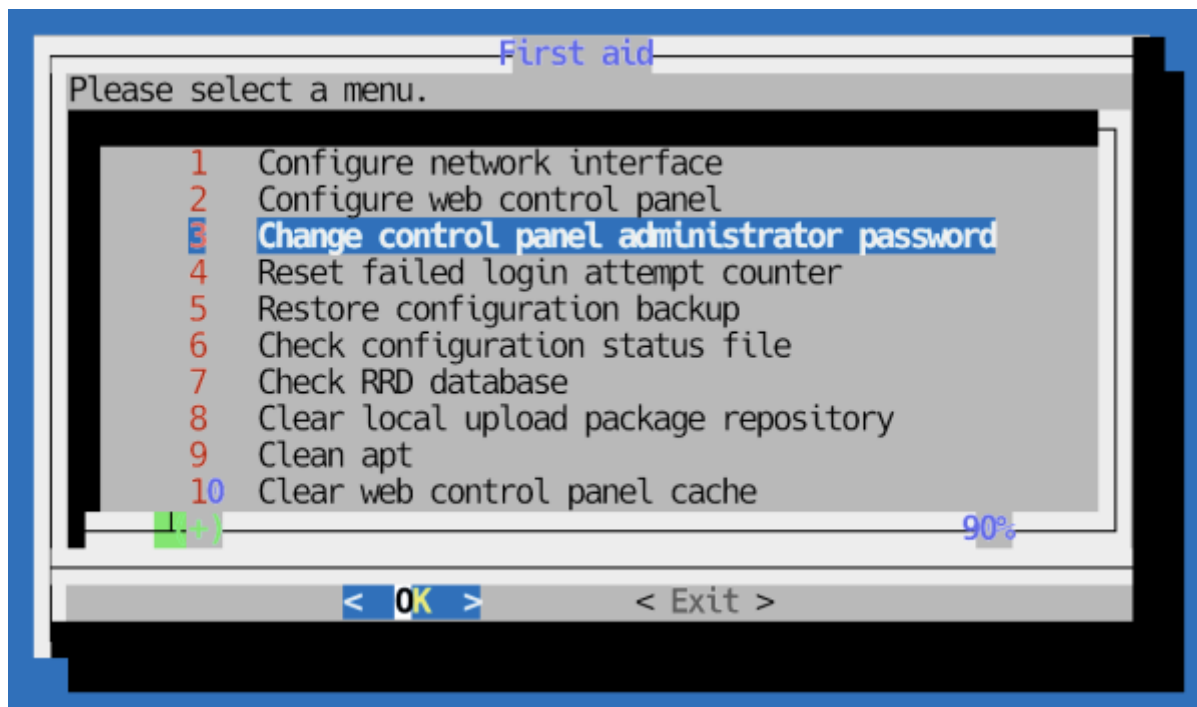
First aid

Please select a menu.

1 Configure network interface
2 Configure web control panel
3 Change control panel administrator password
4 Reset failed login attempt counter
5 Restore configuration backup
6 Check configuration status file
7 Check RRD database
8 Clear local upload package repository
9 Clean apt
10 Clear web control panel cache

↓(+) 90%

< OK > < Exit >